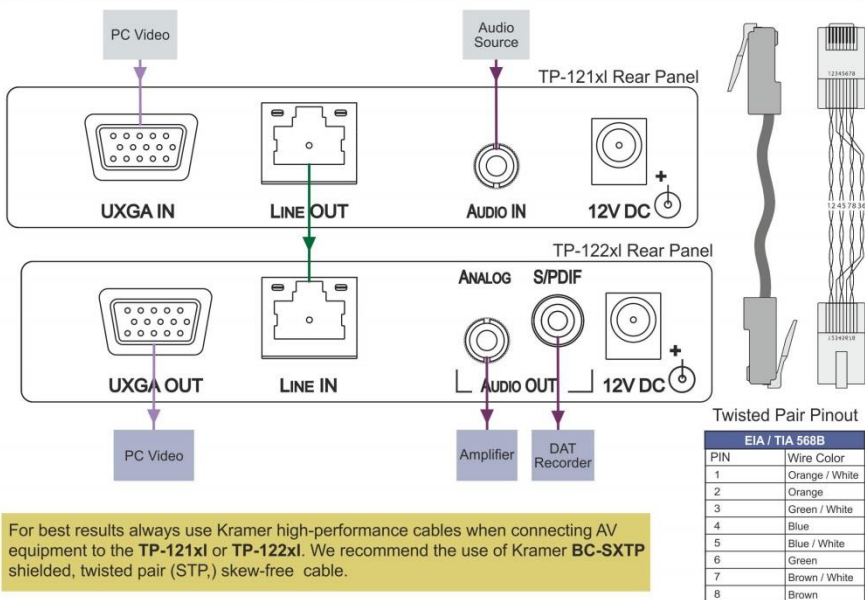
PC Video

Audio Source

TP-121xl Rear Panel

UXGA IN

LINE OUT

AUDIO IN

12V DC

TP-122xl Rear Panel

ANALOG

S/PDIF

UXGA OUT

LINE IN

AUDIO OUT

12V DC

PC Video

Amplifier

DAT Recorder

12345678

12345678

12345678

Twisted Pair Pinout

| EIA / TIA 568B | |
|---|---|
| PIN | Wire Color |
| 1 | Orange / White |
| 2 | Orange |
| 3 | Green / White |
| 4 | Blue |
| 5 | Blue / White |
| 6 | Green |
| 7 | Brown / White |
| 8 | Brown |

For best results always use Kramer high-performance cables when connecting AV equipment to the **TP-121xl** or **TP-122xl**. We recommend the use of Kramer **BC-SXTP** shielded, twisted pair (STP,) skew-free cable.